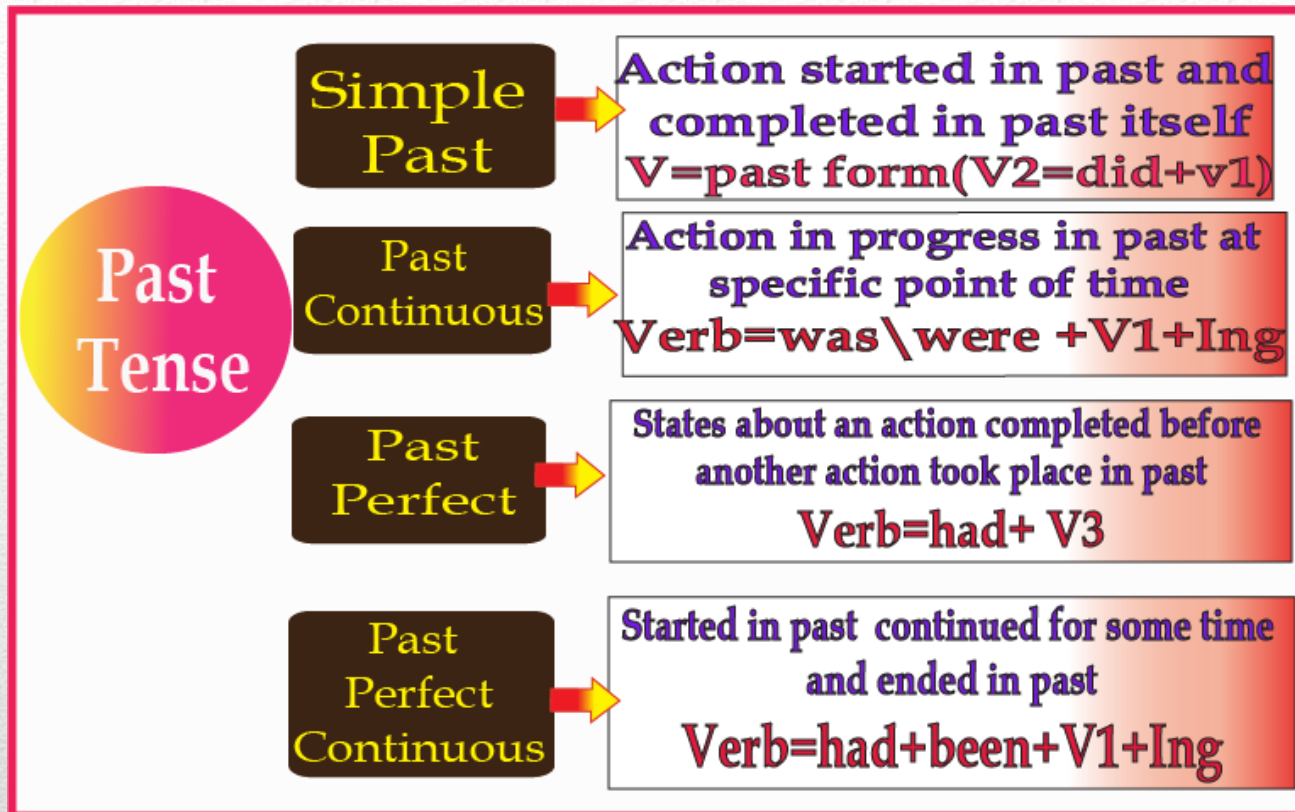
Past Tense

Simple Past

Action started in past and completed in past itself
V=past form(V2=did+v1)

Past Continuous

Action in progress in past at specific point of time
Verb=was\were +V1+Ing

Past Perfect

States about an action completed before another action took place in past
Verb=had+ V3

Past Perfect Continuous

Started in past continued for some time and ended in past
Verb=had+been+V1+Ing